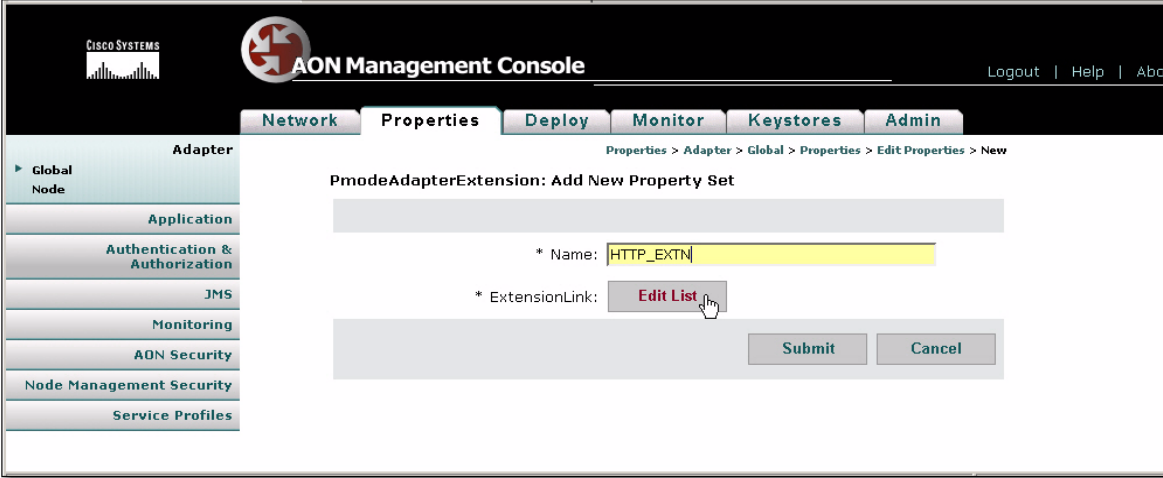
CISCO SYSTEMS

AON Management Console

Logout | Help | Abo

Network | Properties | Deploy | Monitor | Keystores | Admin

Adapter
Global
Node

Application
Authentication & Authorization
JMS
Monitoring
AON Security
Node Management Security
Service Profiles

Properties > Adapter > Global > Properties > Edit Properties > New

PmodeAdapterExtension: Add New Property Set

* Name: HTTP_EXTN

* ExtensionLink: Edit List

Submit Cancel